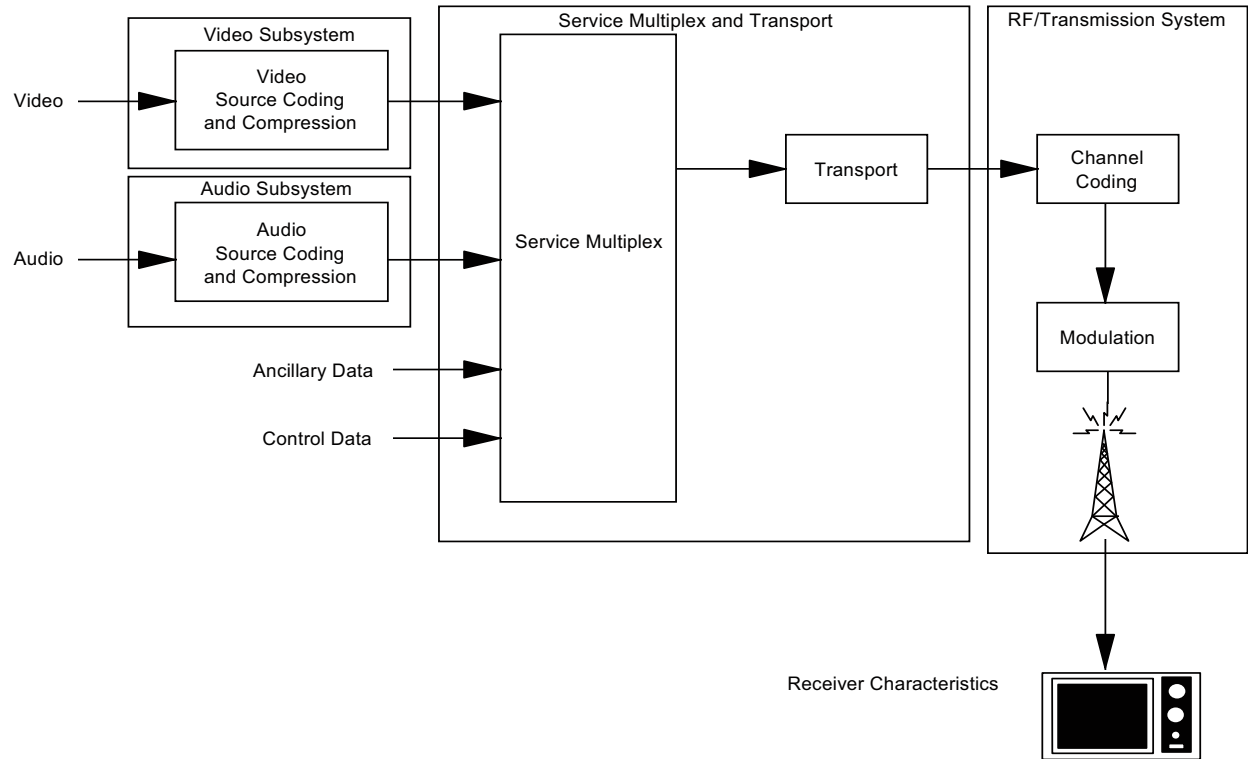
Video Subsystem

Video

Video
Source Coding
and Compression

Audio Subsystem

Audio

Audio
Source Coding
and Compression

Service Multiplex and Transport

Service Multiplex

Transport

Ancillary Data

Control Data

RF/Transmission System

Channel
Coding

Modulation

Receiver Characteristics